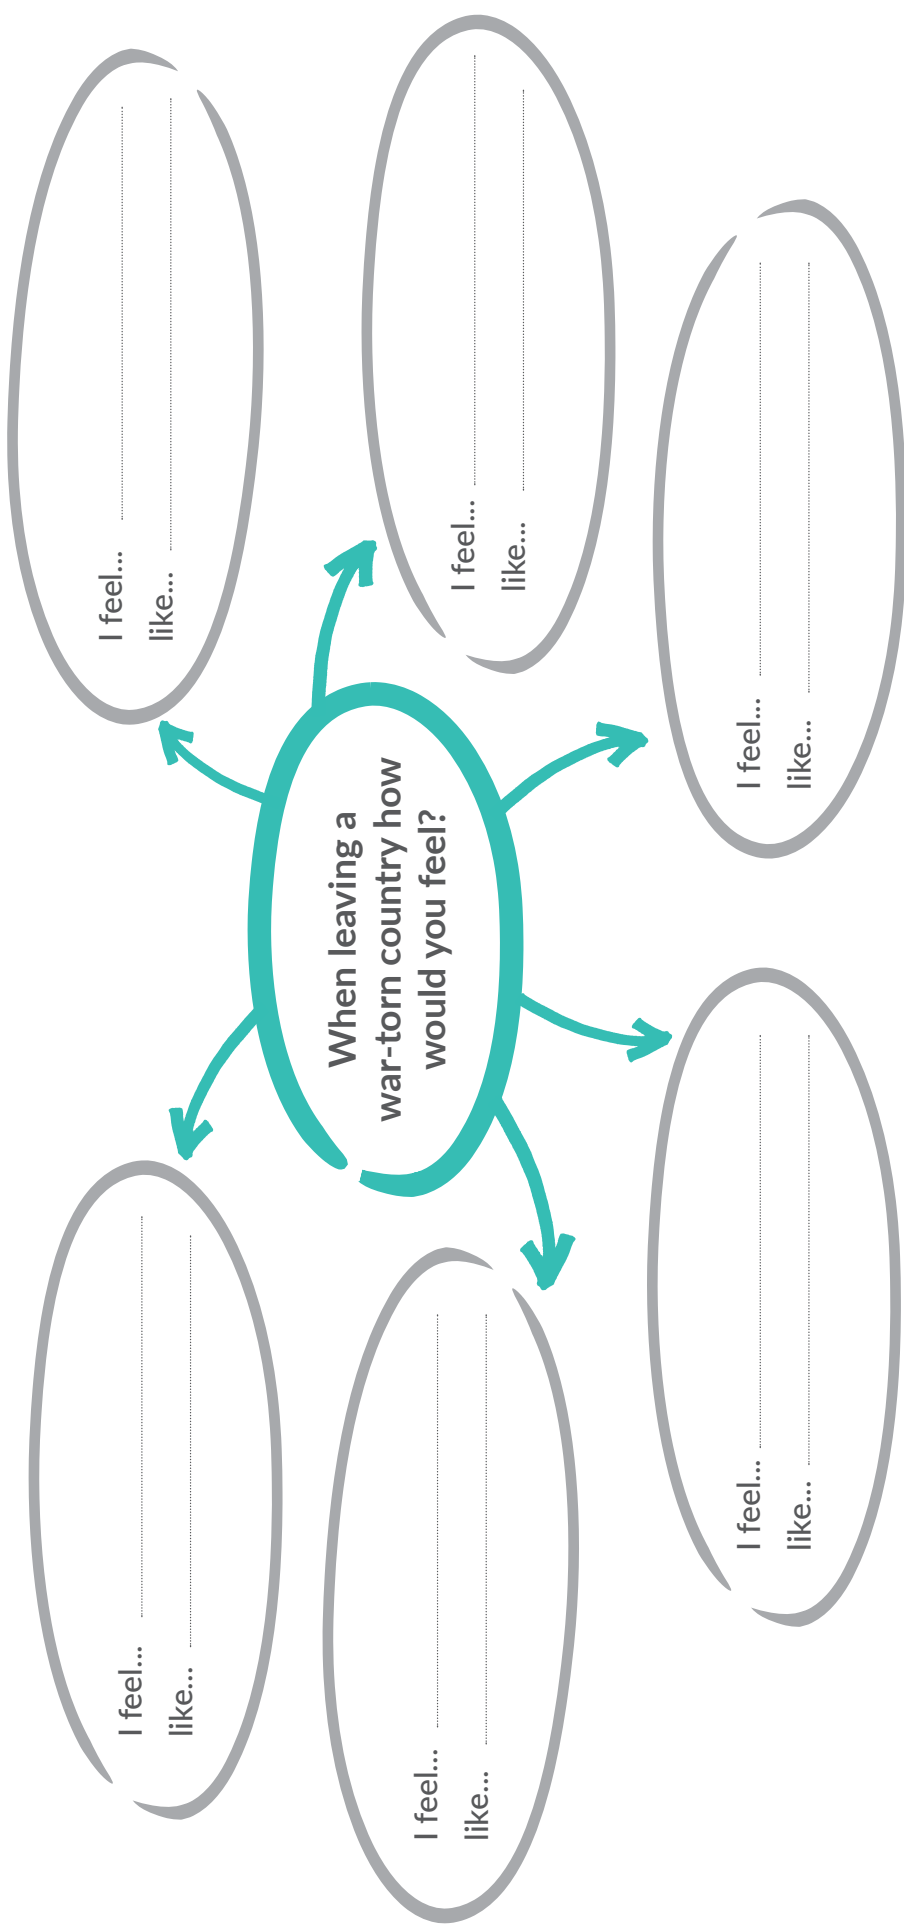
When leaving a war-torn country how would you feel?

I feel... ..............................
like... ..............................

I feel... ..............................
like... ..............................

I feel... ..............................
like... ..............................

I feel... ..............................
like... ..............................

I feel... ..............................
like... ..............................

I feel... ..............................
like... ..............................